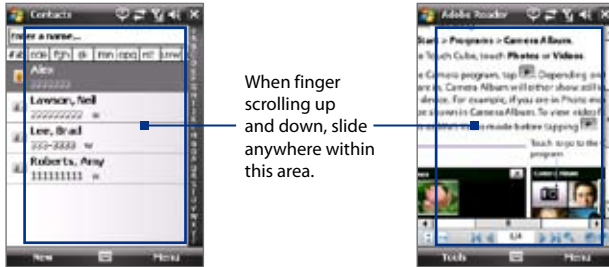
Contacts

Enter a name...

#ab cde fgh ijk lmn opq rst uvw

Alex

Lawson, Neil

Lee, Brad

Roberts, Amy

New

Menu

When finger scrolling up and down, slide anywhere within this area.

Adobe Reader

Start > Programs > Camera Album.

Touch Cube, touch Photos or Videos.

Camera program, tap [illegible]. Depending on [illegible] Camera Album will either show still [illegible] device. For example, if you are in Photo mode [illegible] in Camera Album. To view video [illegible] mode before tapping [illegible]

Touch to go to the program

1/4

Tools

Menu